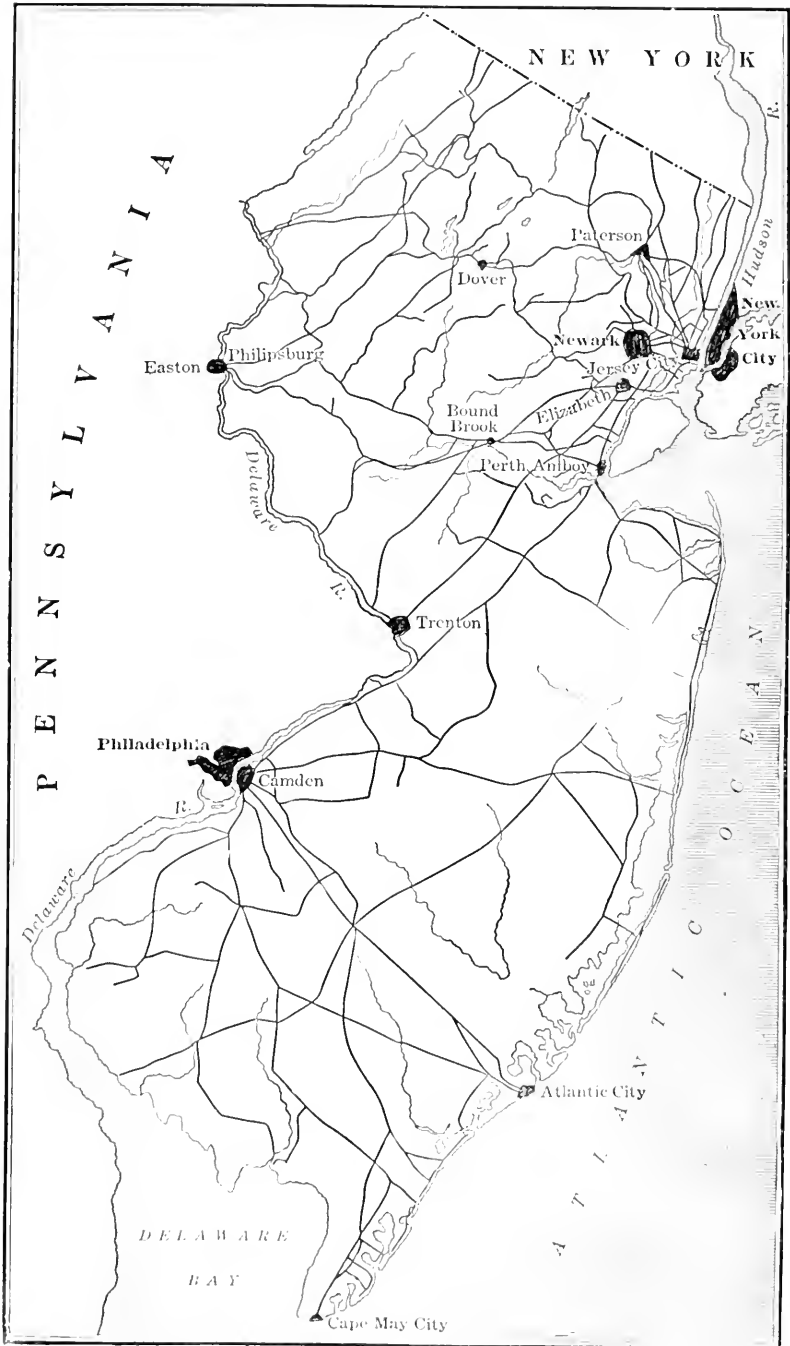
NEW YORK

PENNSYLVANIA

Hudson R.

Paterson

Dover

New York City

Newark

Jersey City

Easton

Philipsburg

Elizabeth

Bound Brook

Perth Amboy

Delaware R.

Trenton

ATLANTIC OCEAN

Philadelphia

Camden

R.

Delaware

Atlantic City

DELAWARE BAY

Cape May City